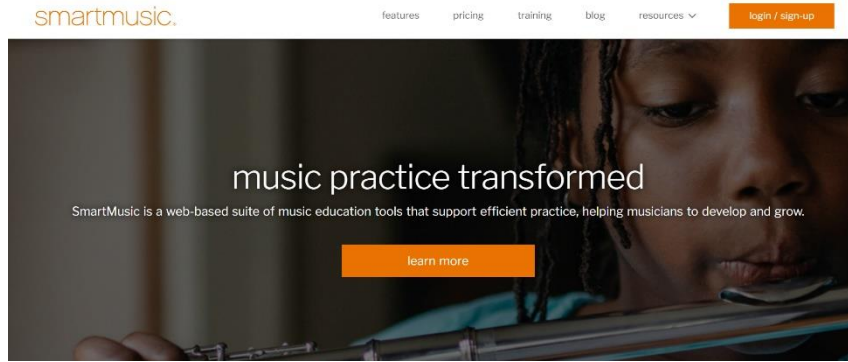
smartmusic.

features pricing training blog resources login / sign-up

music practice transformed

SmartMusic is a web-based suite of music education tools that support efficient practice, helping musicians to develop and grow.

learn more